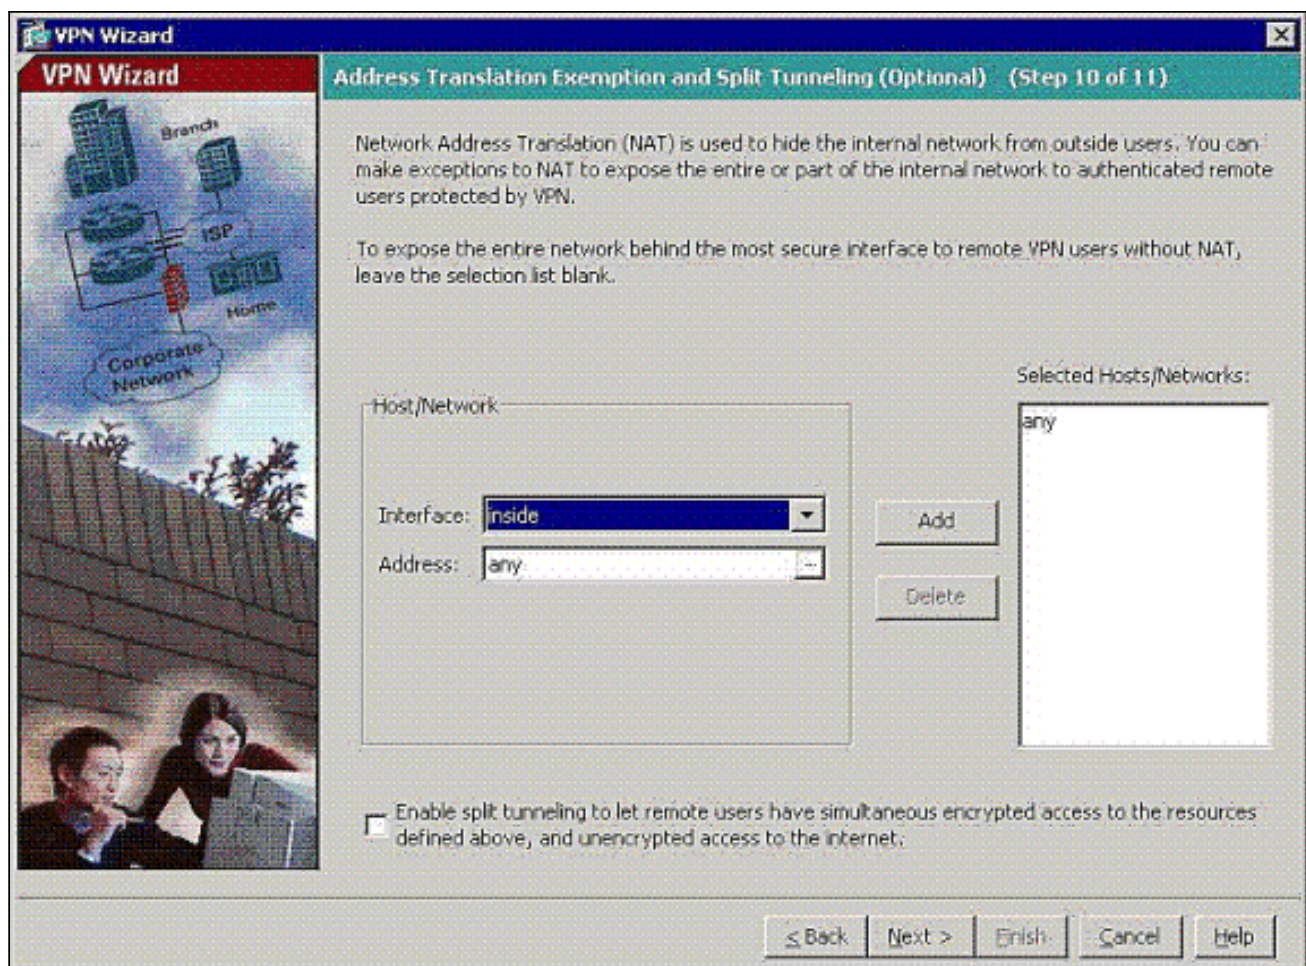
VPN Wizard

VPN Wizard

Branch

ISP

Home

Corporate Network

Address Translation Exemption and Split Tunneling (Optional) (Step 10 of 11)

Network Address Translation (NAT) is used to hide the internal network from outside users. You can make exceptions to NAT to expose the entire or part of the internal network to authenticated remote users protected by VPN.

To expose the entire network behind the most secure interface to remote VPN users without NAT, leave the selection list blank.

Host/Network

Interface: inside

Address: any

Add

Delete

Selected Hosts/Networks:

any

Enable split tunneling to let remote users have simultaneous encrypted access to the resources defined above, and unencrypted access to the internet.

< Back | Next > | Finish | Cancel | Help